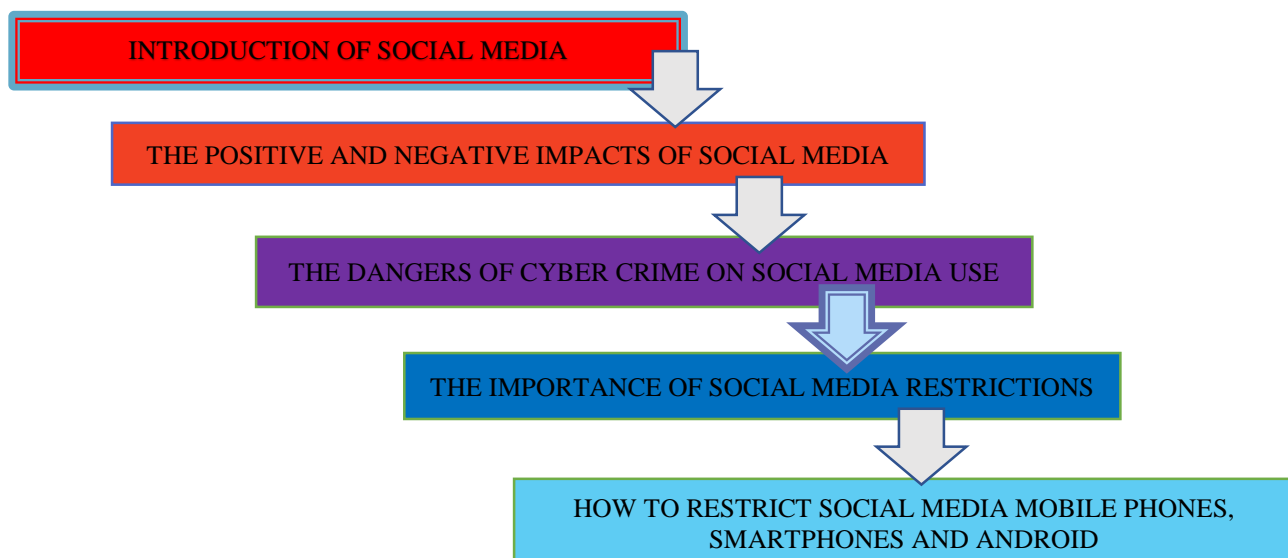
INTRODUCTION OF SOCIAL MEDIA

THE POSITIVE AND NEGATIVE IMPACTS OF SOCIAL MEDIA

THE DANGERS OF CYBER CRIME ON SOCIAL MEDIA USE

THE IMPORTANCE OF SOCIAL MEDIA RESTRICTIONS

HOW TO RESTRICT SOCIAL MEDIA MOBILE PHONES, SMARTPHONES AND ANDROID